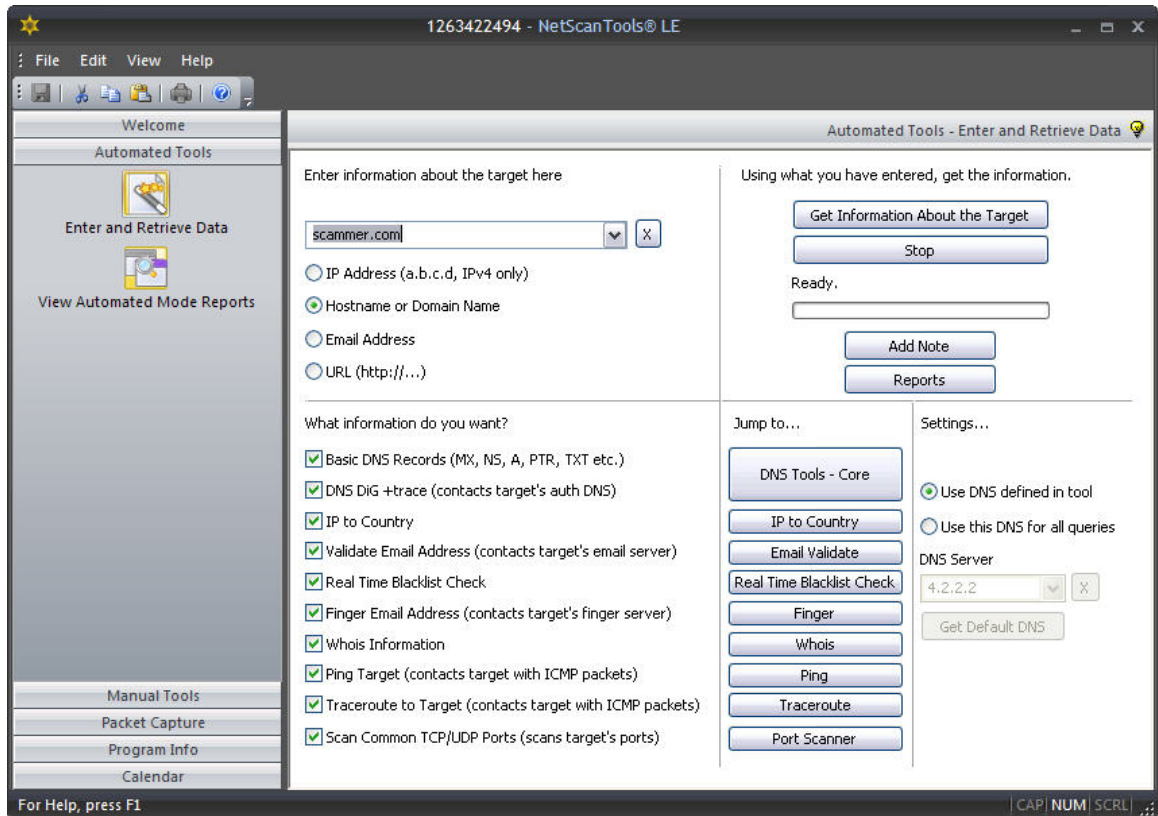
1263422494 - NetScanTools® LE

File Edit View Help

Welcome
Automated Tools
Enter and Retrieve Data
View Automated Mode Reports
Manual Tools
Packet Capture
Program Info
Calendar

Automated Tools - Enter and Retrieve Data

Enter information about the target here

scammer.com
X

IP Address (a.b.c.d, IPv4 only)
Hostname or Domain Name
Email Address
URL (http://...)

Using what you have entered, get the information.

Get Information About the Target
Stop
Ready.
Add Note
Reports

What information do you want?

Basic DNS Records (MX, NS, A, PTR, TXT etc.)
DNS DiG +trace (contacts target's auth DNS)
IP to Country
Validate Email Address (contacts target's email server)
Real Time Blacklist Check
Finger Email Address (contacts target's finger server)
Whois Information
Ping Target (contacts target with ICMP packets)
Traceroute to Target (contacts target with ICMP packets)
Scan Common TCP/UDP Ports (scans target's ports)

Jump to...

DNS Tools - Core
IP to Country
Email Validate
Real Time Blacklist Check
Finger
Whois
Ping
Traceroute
Port Scanner

Settings...

Use DNS defined in tool
Use this DNS for all queries
DNS Server
4.2.2.2
X
Get Default DNS

For Help, press F1
CAP NUM SCRL